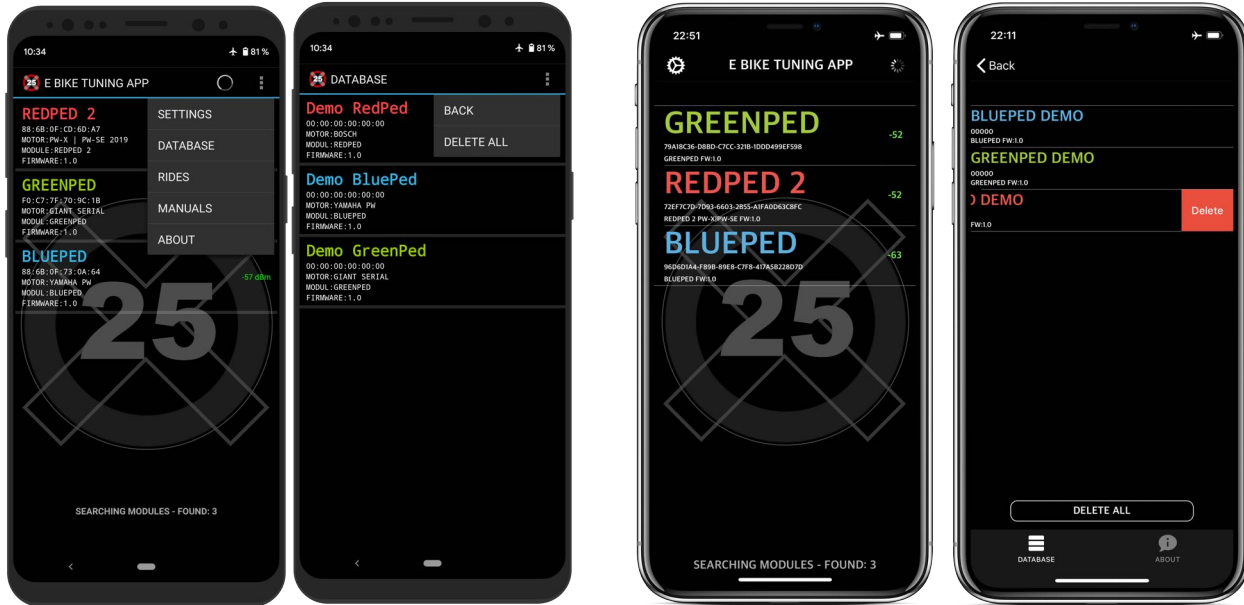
10:34
81 %
25
E BIKE TUNING APP
SETTINGS
DATABASE
RIDES
MANUALS
ABOUT
REDPED 2
88:6B:0F:CD:6D:A7
MOTOR:PW-X | PW-SE 2019
MODULE:REDPED 2
FIRMWARE:1.0
GREENPED
F0:C7:7F:70:9C:1B
MOTOR:GIANT SERIAL
MODUL:GREENPED
FIRMWARE:1.0
BLUEPED
88:6B:0F:73:0A:64
MOTOR:YAMAHA PW
MODUL:BLUEPED
FIRMWARE:1.0
-57 dBm
25
SEARCHING MODULES - FOUND: 3

10:34
81 %
DATABASE
BACK
DELETE ALL
Demo RedPed
00:00:00:00:00:00
MOTOR:BOSCH
MODUL:REDPED
FIRMWARE:1.0
Demo BluePed
00:00:00:00:00:00
MOTOR:YAMAHA PW
MODUL:BLUEPED
FIRMWARE:1.0
Demo GreenPed
00:00:00:00:00:00
MOTOR:GIANT SERIAL
MODUL:GREENPED
FIRMWARE:1.0

22:51
E BIKE TUNING APP
GREENPED
79A18C36-D88D-C7CC-321B-1DDD499EF598
GREENPED FW:1.0
-52
REDPED 2
72EF7C7D-7D93-6603-2855-A1FA0D63C8FC
REDPED 2 PW-X|PW-SE FW:1.0
-52
BLUEPED
96D6D1A4-F89B-89E8-C7F8-417A5B228D7D
BLUEPED FW:1.0
-63
25
SEARCHING MODULES - FOUND: 3

22:11
Back
BLUEPED DEMO
00000
BLUEPED FW:1.0
GREENPED DEMO
00000
GREENPED FW:1.0
) DEMO
FW:1.0
Delete
DELETE ALL
DATABASE
ABOUT